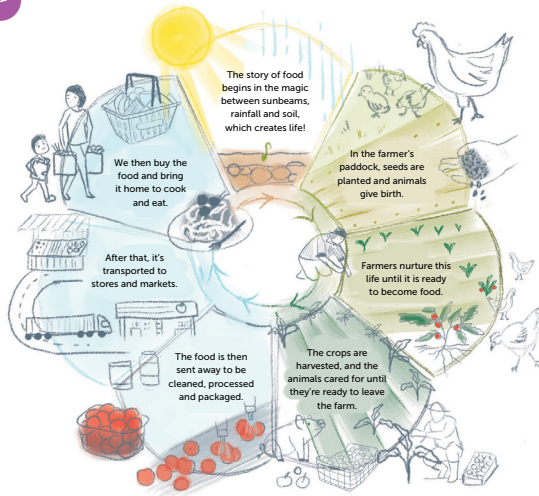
The story of food begins in the magic between sunbeams, rainfall and soil, which creates life!

In the farmer's paddock, seeds are planted and animals give birth.

Farmers nurture this life until it is ready to become food.

The crops are harvested, and the animals cared for until they're ready to leave the farm.

The food is then sent away to be cleaned, processed and packaged.

After that, it's transported to stores and markets.

We then buy the food and bring it home to cook and eat.